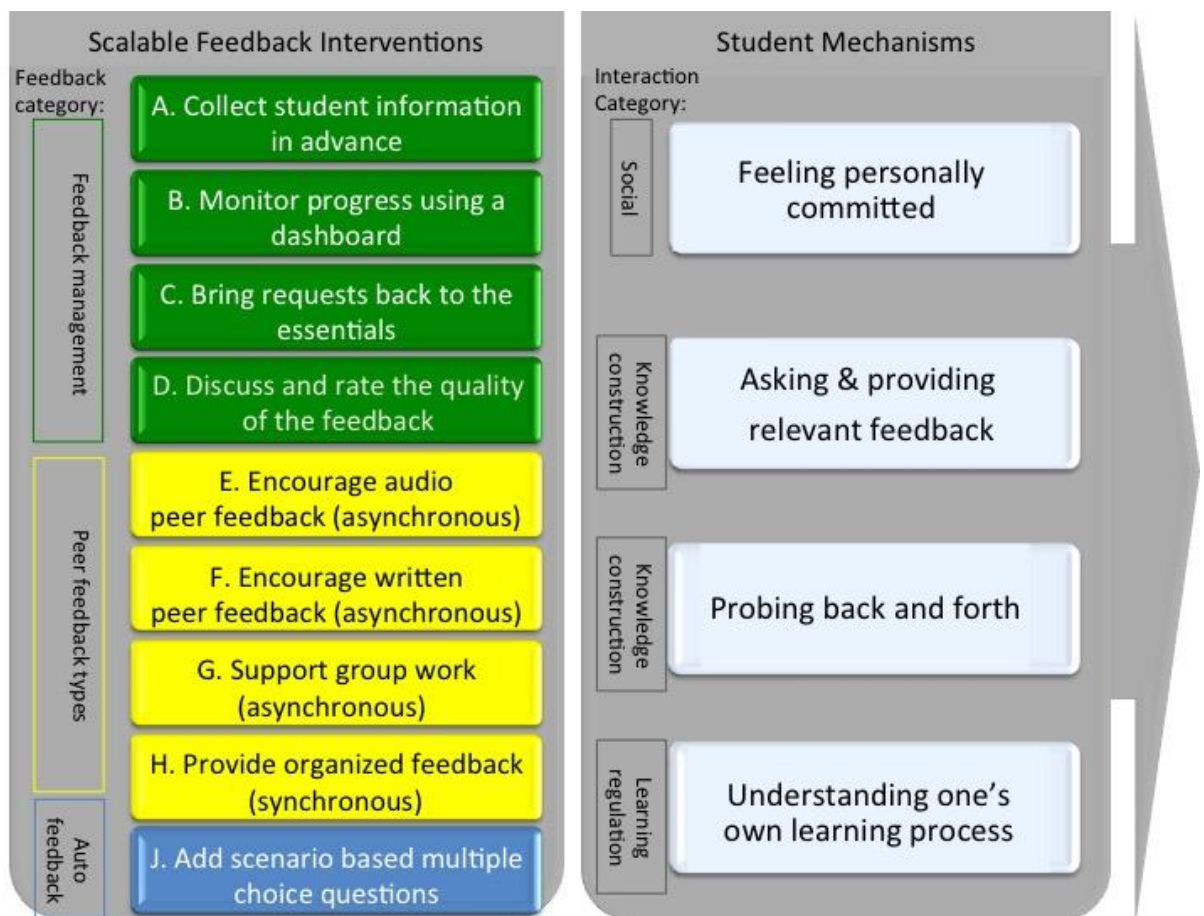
Scalable Feedback Interventions

Feedback category:

Feedback management

A. Collect student information in advance

B. Monitor progress using a dashboard

C. Bring requests back to the essentials

D. Discuss and rate the quality of the feedback

Peer feedback types

E. Encourage audio peer feedback (asynchronous)

F. Encourage written peer feedback (asynchronous)

G. Support group work (asynchronous)

H. Provide organized feedback (synchronous)

Auto feedback

J. Add scenario based multiple choice questions

Student Mechanisms

Interaction Category:

Social

Feeling personally committed

Knowledge construction

Asking & providing relevant feedback

Knowledge construction

Probing back and forth

Learning regulation

Understanding one's own learning process